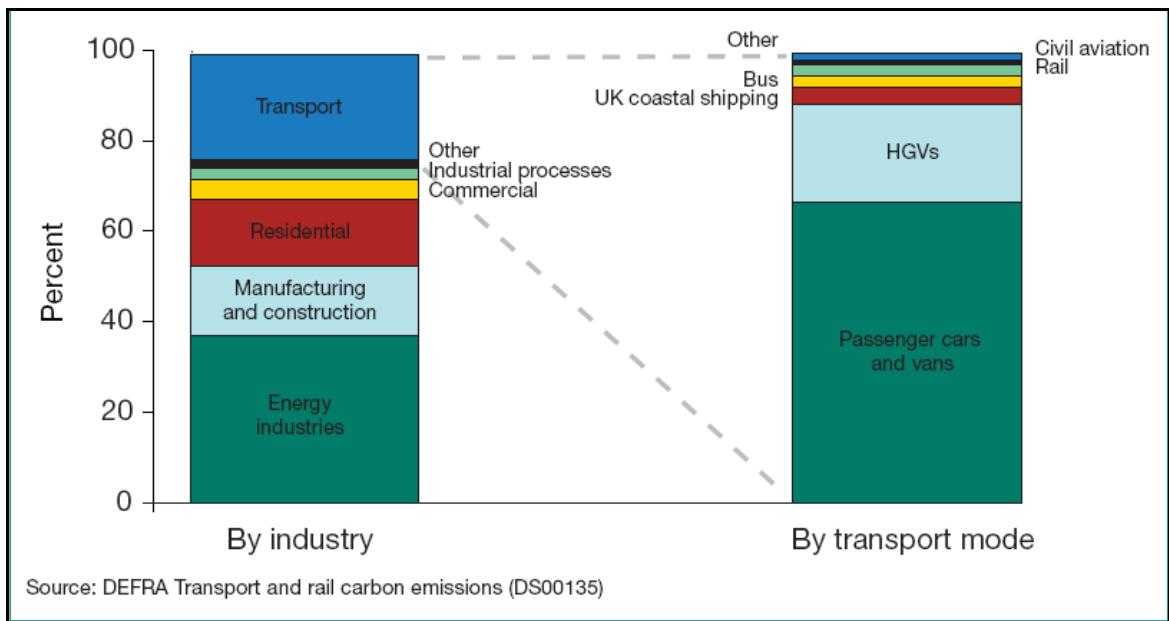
100
80
60
40
20
0
Percent

Transport
Other
Industrial processes
Commercial
Residential
Manufacturing and construction
Energy industries

Other
Civil aviation
Rail
Bus
UK coastal shipping
HGVs
Passenger cars and vans

By industry
By transport mode

Source: DEFRA Transport and rail carbon emissions (DS00135)